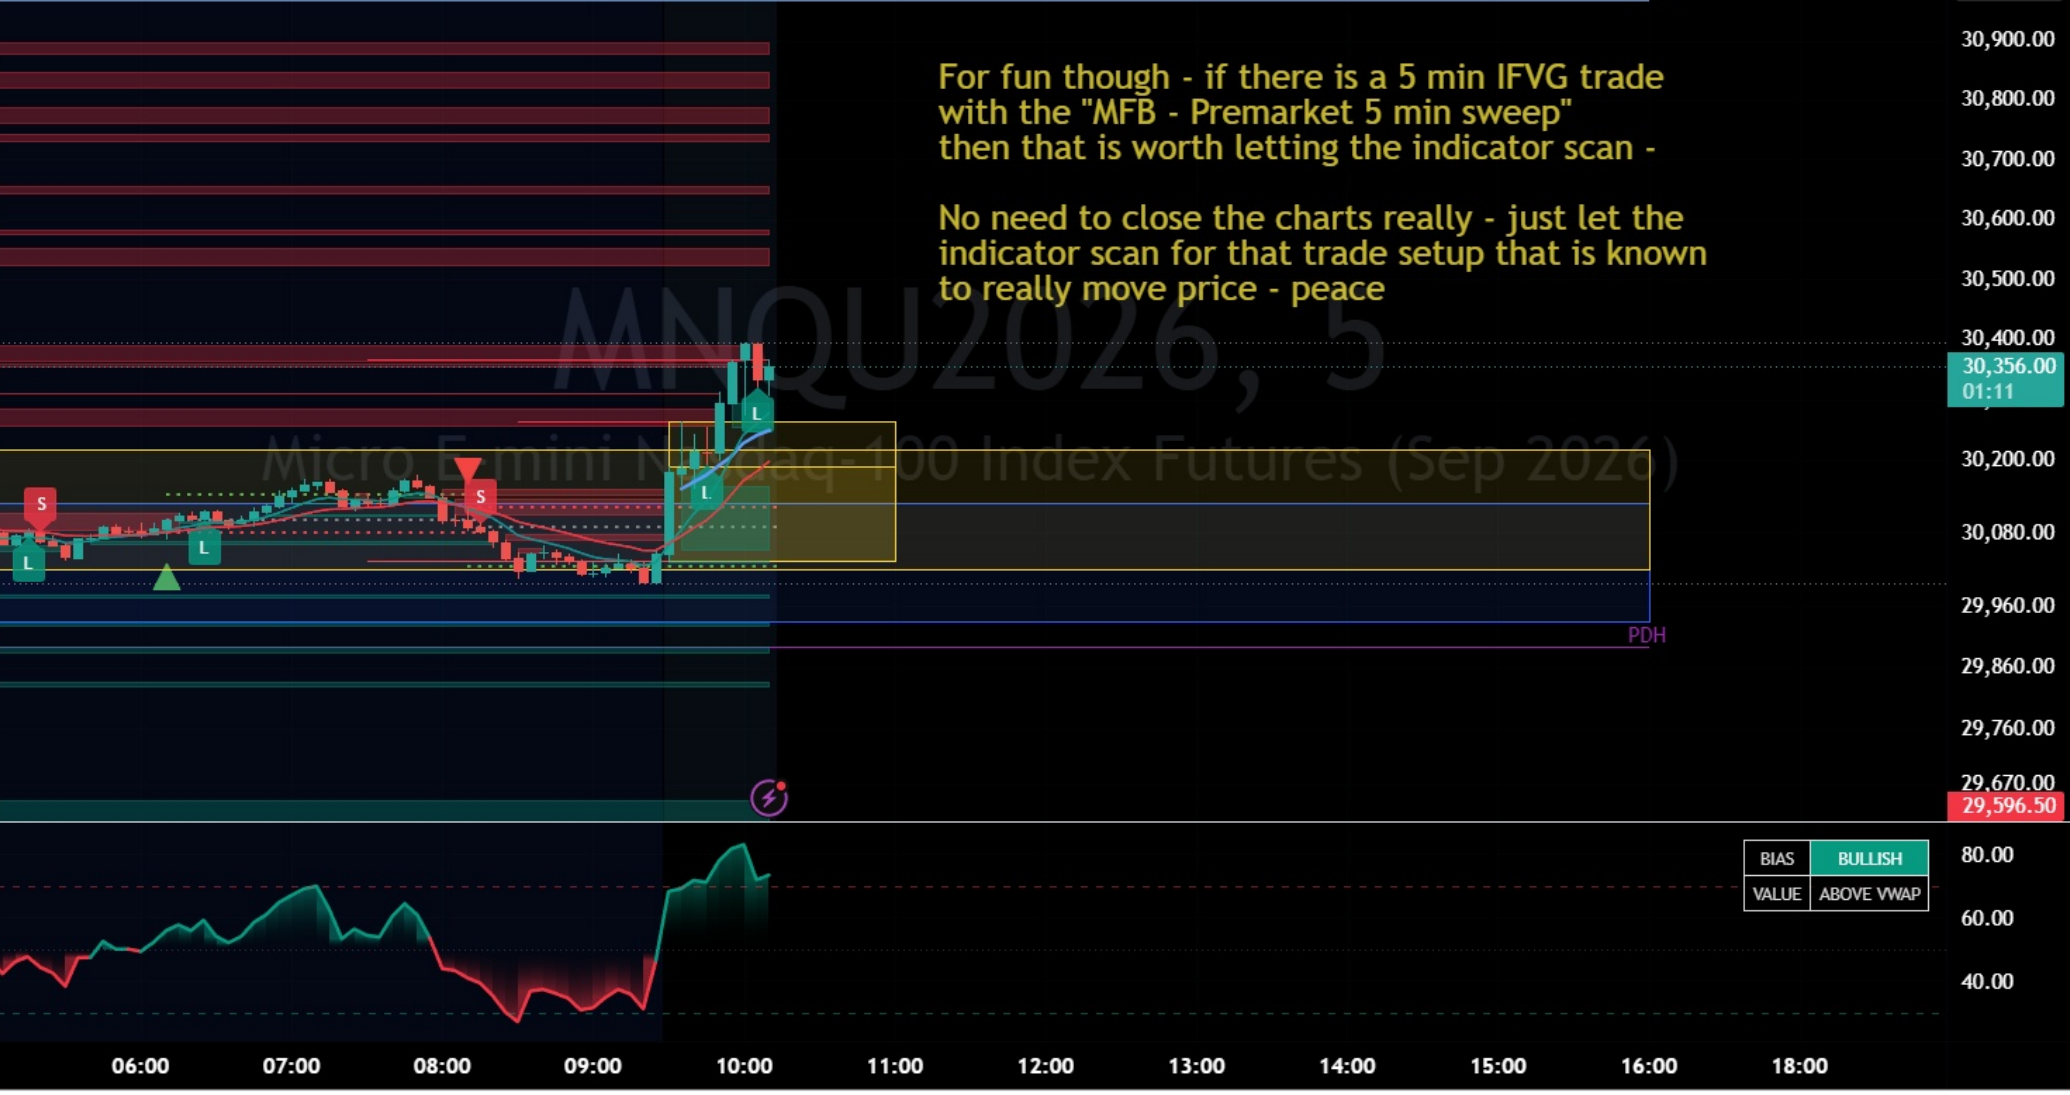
For fun though - if there is a 5 min IFVG trade with the "MFB - Premarket 5 min sweep" then that is worth letting the indicator scan -

No need to close the charts really - just let the indicator scan for that trade setup that is known to really move price - peace

MNQU2026, 5
Micro E-mini Nasdaq-100 Index Futures (Sep 2026)

30,900.00
30,800.00
30,700.00
30,600.00
30,500.00
30,400.00
30,356.00
01:11
30,200.00
30,080.00
29,960.00
29,860.00
29,760.00
29,670.00
29,596.50

S
L
L
S
L
L
PDH

| BIAS | BULLISH |
|---|---|
| VALUE | ABOVE VWAP |

80.00
60.00
40.00

06:00 07:00 08:00 09:00 10:00 11:00 12:00 13:00 14:00 15:00 16:00 18:00